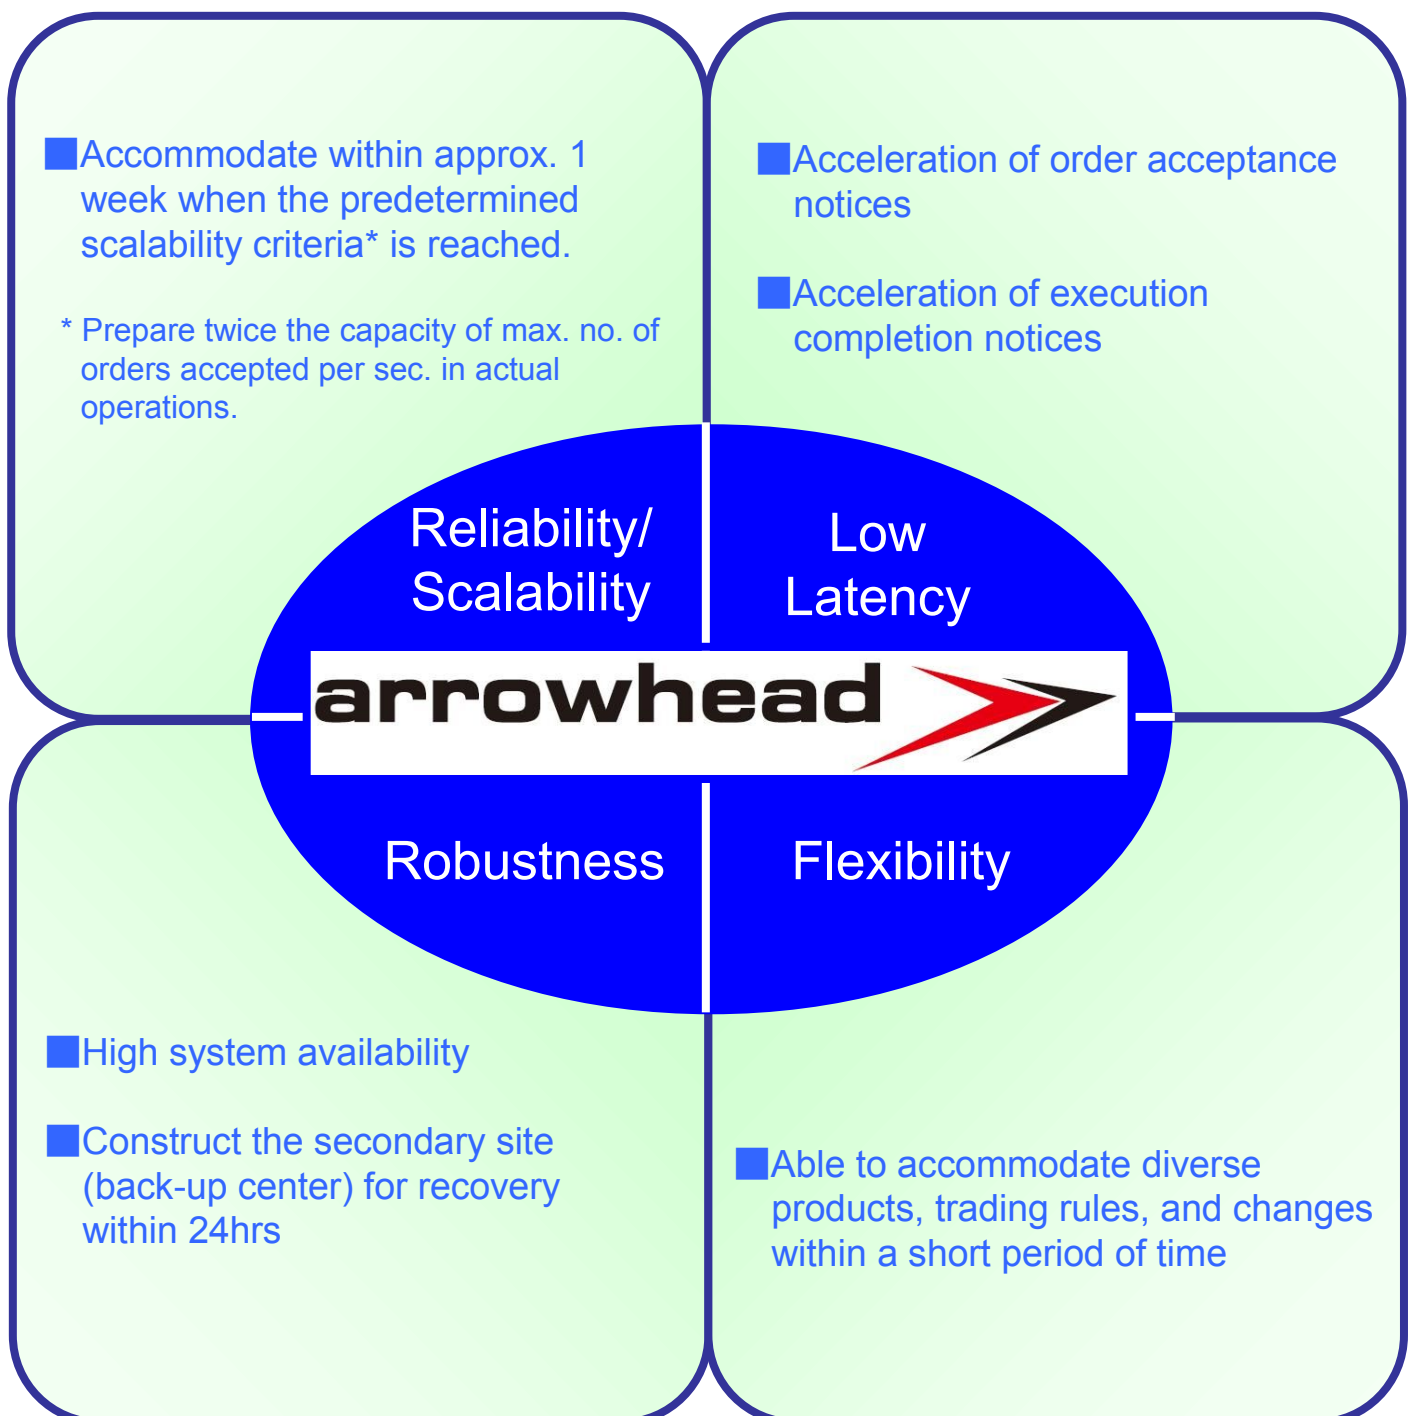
■Accommodate within approx. 1 week when the predetermined scalability criteria* is reached.

* Prepare twice the capacity of max. no. of orders accepted per sec. in actual operations.

■Acceleration of order acceptance notices

■Acceleration of execution completion notices

Reliability/ Scalability

Low Latency

arrowhead

Robustness

Flexibility

■High system availability

■Construct the secondary site (back-up center) for recovery within 24hrs

■Able to accommodate diverse products, trading rules, and changes within a short period of time